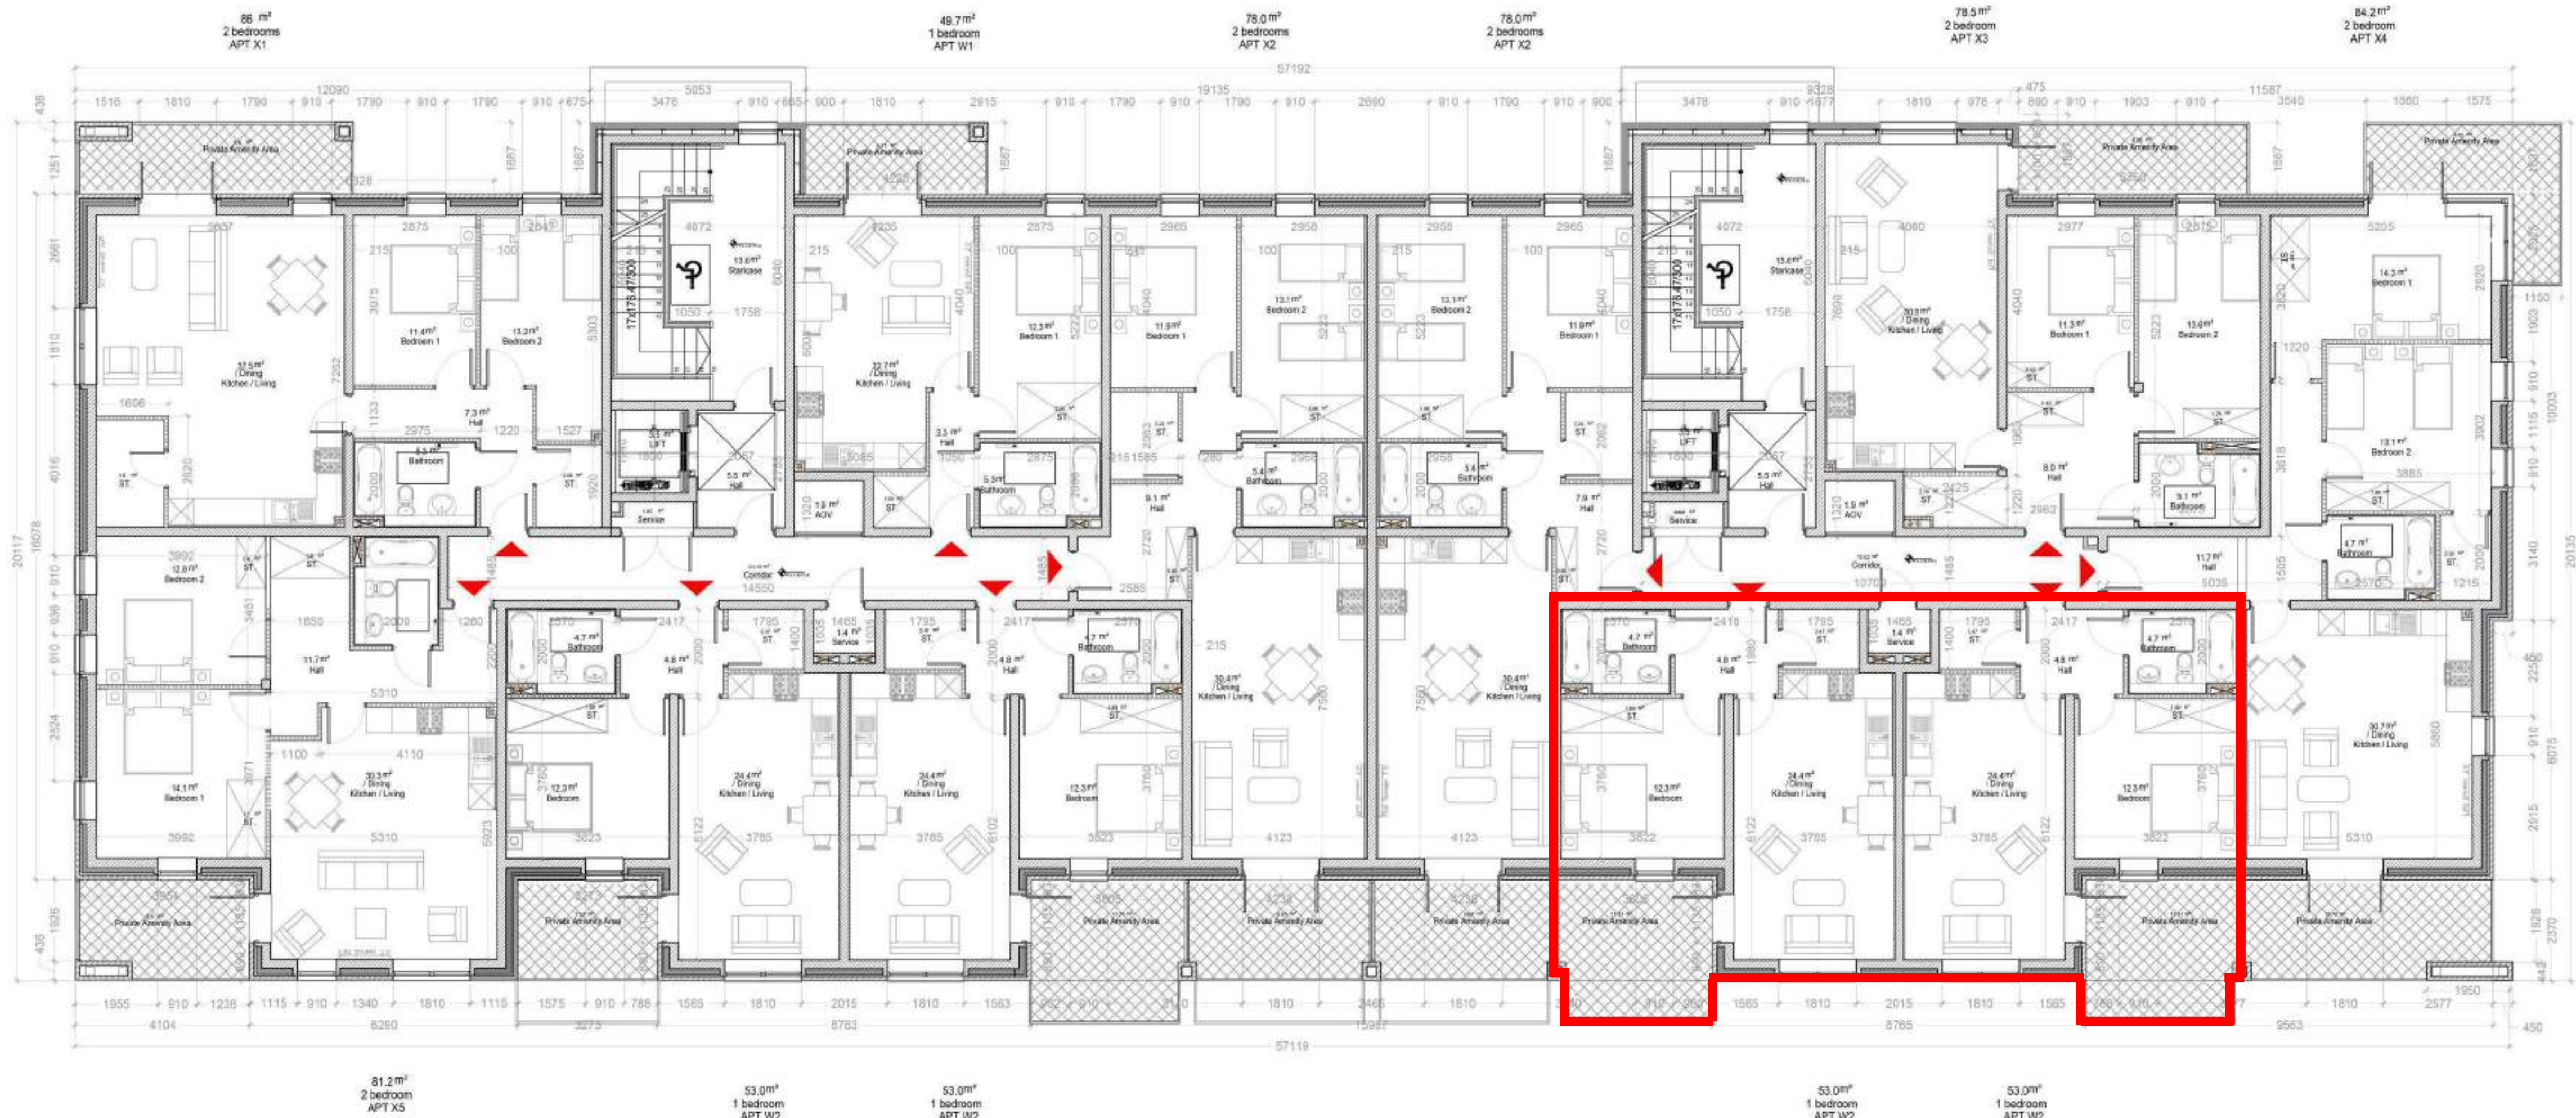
86. m²
2 bedrooms
APT X1

49.7 m²
1 bedroom
APT W1

78.0 m²
2 bedrooms
APT X2

78.0 m²
2 bedrooms
APT X2

78.5 m²
2 bedroom
APT X3

84.2 m²
2 bedroom
APT X4

57192

12090 19135 11587

1516 1810 1790 910 1790 910 1790 910 675 3478 5053 910 665 900 1810 2915 910 1790 910 1790 910 2690 910 1790 910 900 3478 9328 910 677 1810 976 475 890 910 1903 910 3540 1360 1575

Private Amenity Area
Private Amenity Area
Private Amenity Area
Private Amenity Area

32.5 m² / Dining Kitchen / Living
11.4 m² Bedroom 1
13.2 m² Bedroom 2
7.3 m² Hall
13.6 m² Staircase
LIFT
Service
5.5 m² Hall
AOV
ST.
Bathroom
32.7 m² / Dining Kitchen / Living
3.3 m² Hall
12.5 m² Bedroom 1
5.3 m² Bathroom
11.9 m² Bedroom 1
9.1 m² Hall
13.1 m² Bedroom 2
5.4 m² Bathroom
13.1 m² Bedroom 2
5.4 m² Bathroom
11.9 m² Bedroom 1
7.9 m² Hall
13.6 m² Staircase
30.9 m² / Dining Kitchen / Living
11.3 m² Bedroom 1
13.8 m² Bedroom 2
8.0 m² Hall
9.1 m² Bathroom
14.3 m² Bedroom 1
13.1 m² Bedroom 2
4.7 m² Bathroom
11.7 m² Hall

12.8 m² Bedroom 2
11.7 m² Hall
14.1 m² Bedroom 1
30.3 m² / Dining Kitchen / Living
Corridor
14550
4.7 m² Bathroom
4.8 m² Hall
12.3 m² Bedroom
24.4 m² / Dining Kitchen / Living
1.4 m² Service
24.4 m² / Dining Kitchen / Living
4.8 m² Hall
4.7 m² Bathroom
12.3 m² Bedroom
30.4 m² / Dining Kitchen / Living
30.4 m² / Dining Kitchen / Living
4.7 m² Bathroom
12.3 m² Bedroom
4.8 m² Hall
24.4 m² / Dining Kitchen / Living
1.4 m² Service
24.4 m² / Dining Kitchen / Living
4.8 m² Hall
4.7 m² Bathroom
12.3 m² Bedroom
30.7 m² / Dining Kitchen / Living
Corridor
10700

Private Amenity Area
Private Amenity Area
Private Amenity Area
Private Amenity Area
Private Amenity Area
Private Amenity Area
Private Amenity Area
Private Amenity Area

1955 910 1238 1115 910 1340 1810 1115 1575 910 788 1565 1810 2015 1810 1563 1810 1810 1565 1810 2015 1810 1565 1810 2577 1950
4104 6290 3273 8763 15987 8765 9563 450
57119

20117 16078 20135 10003 6075

81.2 m²
2 bedroom
APT X5

53.0 m²
1 bedroom
APT W2

53.0 m²
1 bedroom
APT W2

53.0 m²
1 bedroom
APT W2

53.0 m²
1 bedroom
APT W2